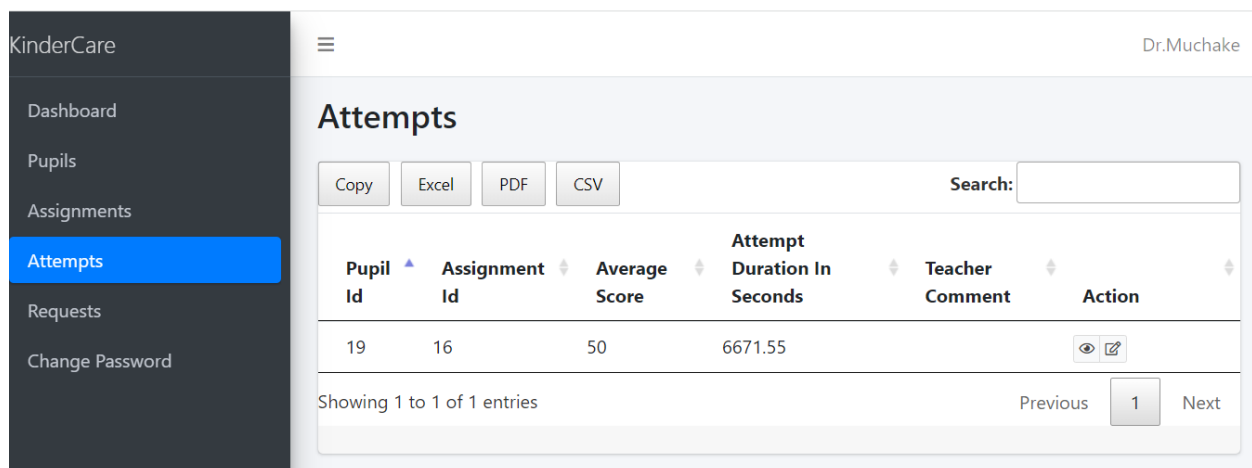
KinderCare

Dashboard

Pupils

Assignments

Attempts

Requests

Change Password

Dr.Muchake

Attempts

Copy Excel PDF CSV

Search:

| Pupil Id | Assignment Id | Average Score | Attempt Duration In Seconds | Teacher Comment | Action |
|---|---|---|---|---|---|
| 19 | 16 | 50 | 6671.55 | | |

Showing 1 to 1 of 1 entries

Previous 1 Next